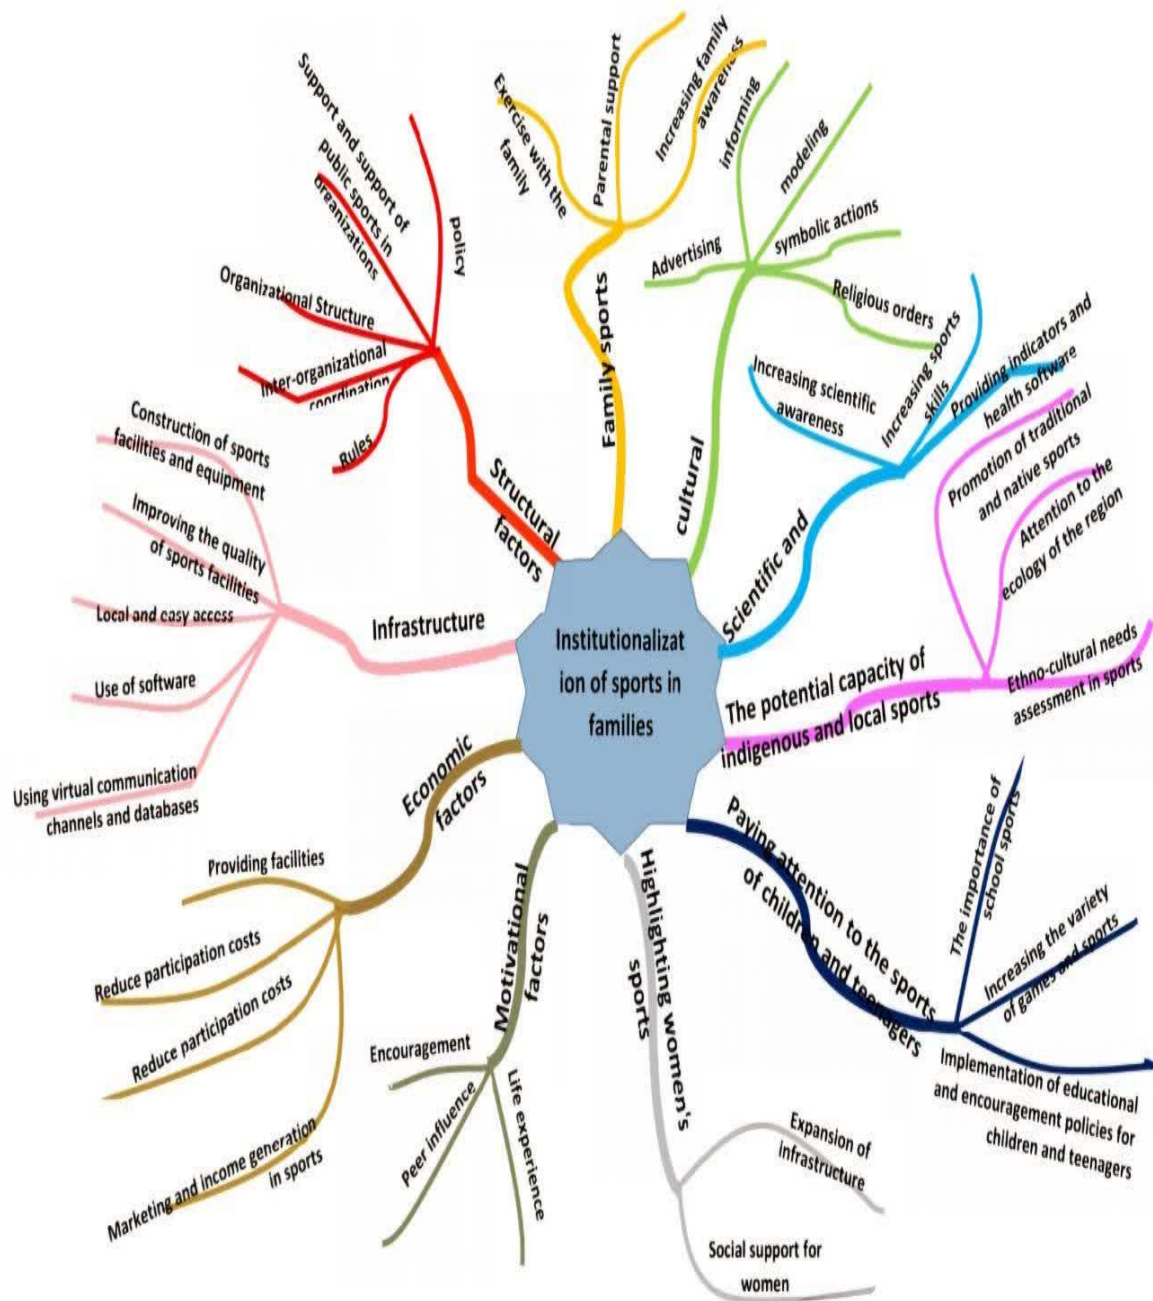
Institutionalization of sports in families

Structural factors
policy
Support and support of public sports in organizations
Organizational Structure
Inter-organizational coordination
Rules

Family sports
Exercise with the family
Parental support
Increasing family awareness

cultural
informing
modeling
symbolic actions
Advertising
Religious orders

Scientific and
Increasing scientific awareness
Increasing sports skills
Providing indicators and health software

The potential capacity of indigenous and local sports
Promotion of traditional and native sports
Attention to the ecology of the region
Ethno-cultural needs assessment in sports

Paying attention to the sports of children and teenagers
The importance of school sports
Increasing the variety of games and sports
Implementation of educational and encouragement policies for children and teenagers

Highlighting women's sports
Expansion of infrastructure
Social support for women

Motivational factors
Encouragement
Peer influence
Life experience

Economic factors
Providing facilities
Reduce participation costs
Reduce participation costs
Marketing and income generation in sports

Infrastructure
Construction of sports facilities and equipment
Improving the quality of sports facilities
Local and easy access
Use of software
Using virtual communication channels and databases